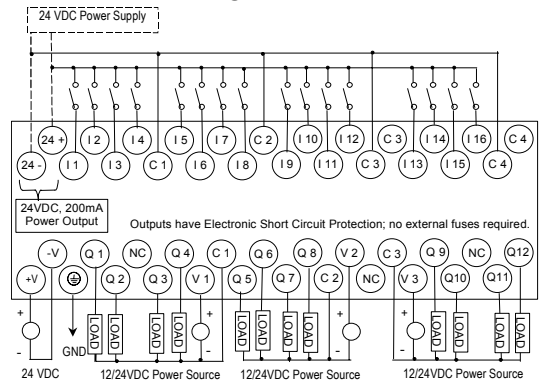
24 VDC Power Supply

24 +
I 2
I 4
I 5
I 7
C 2
I 10
I 12
C 3
I 14
I 16
C 4

24 -
I 1
I 3
C 1
I 6
I 8
I 9
I 11
C 3
I 13
I 15
C 4

24VDC, 200mA Power Output

Outputs have Electronic Short Circuit Protection; no external fuses required.

-V
Q 1
NC
Q 4
C 1
Q 6
Q 8
V 2
C 3
Q 9
NC
Q12

+V
Q 2
Q 3
V 1
Q 5
Q 7
C 2
NC
V 3
Q10
Q11

LOAD
LOAD
LOAD
LOAD
LOAD
LOAD
LOAD
LOAD
LOAD
LOAD
LOAD
LOAD

+
-
GND
+
-
+
-
+
-

24 VDC
12/24VDC Power Source
12/24VDC Power Source
12/24VDC Power Source